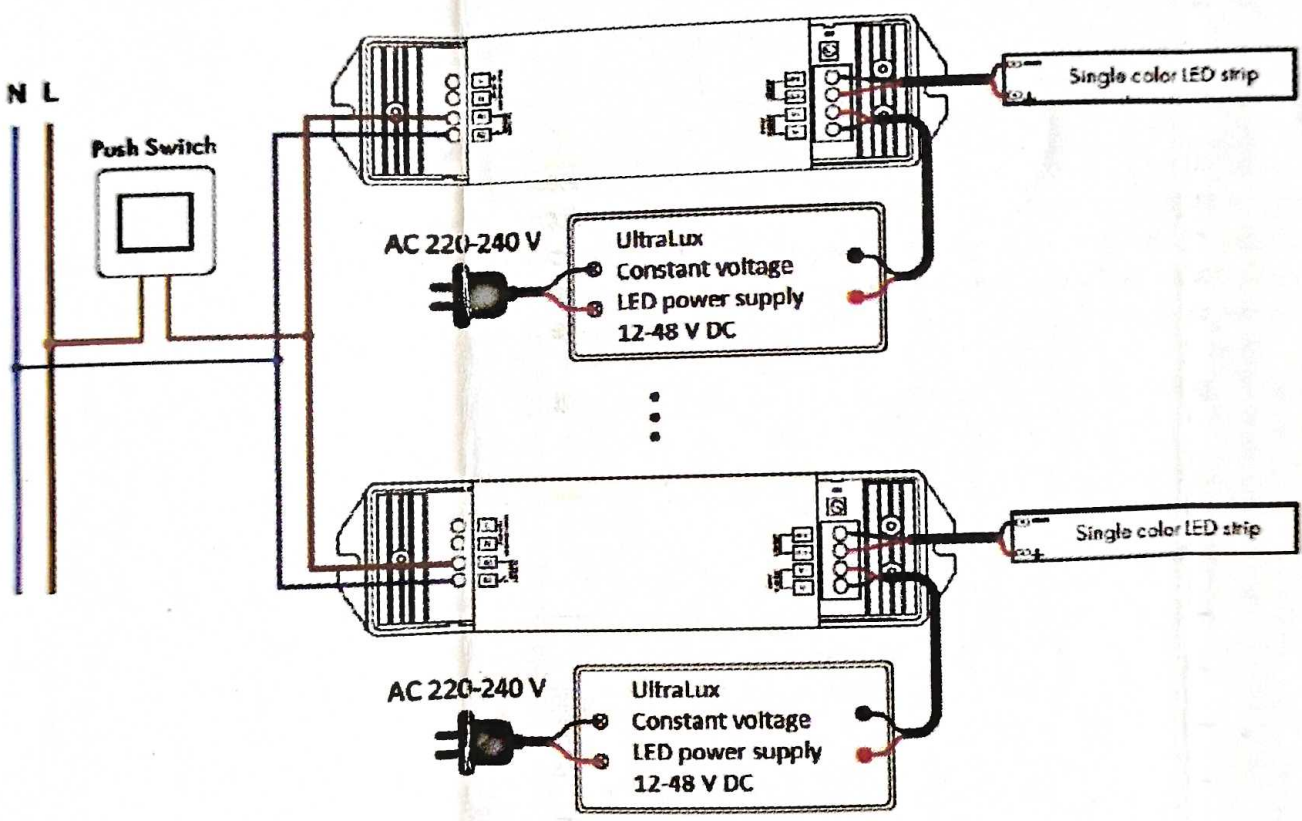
N L

Push Switch

Single color LED strip

AC 220-240 V

UltraLux
Constant voltage
LED power supply
12-48 V DC

Single color LED strip

AC 220-240 V

UltraLux
Constant voltage
LED power supply
12-48 V DC